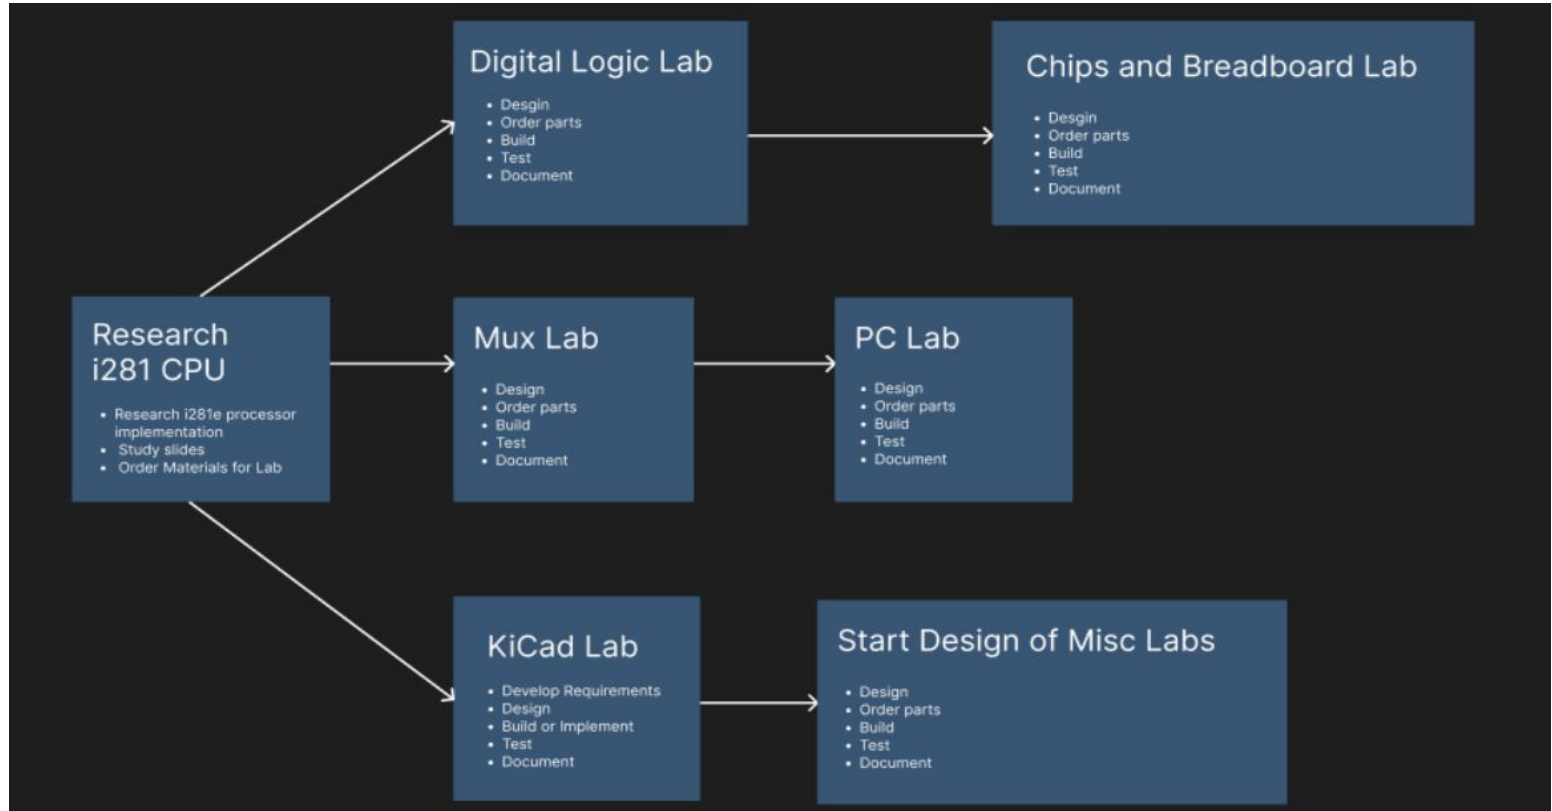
Research i281 CPU
- Research i281e processor implementation
- Study slides
- Order Materials for Lab

Digital Logic Lab
- Desgin
- Order parts
- Build
- Test
- Document

Chips and Breadboard Lab
- Desgin
- Order parts
- Build
- Test
- Document

Mux Lab
- Design
- Order parts
- Build
- Test
- Document

PC Lab
- Design
- Order parts
- Build
- Test
- Document

KiCad Lab
- Develop Requirements
- Design
- Build or Implement
- Test
- Document

Start Design of Misc Labs
- Design
- Order parts
- Build
- Test
- Document